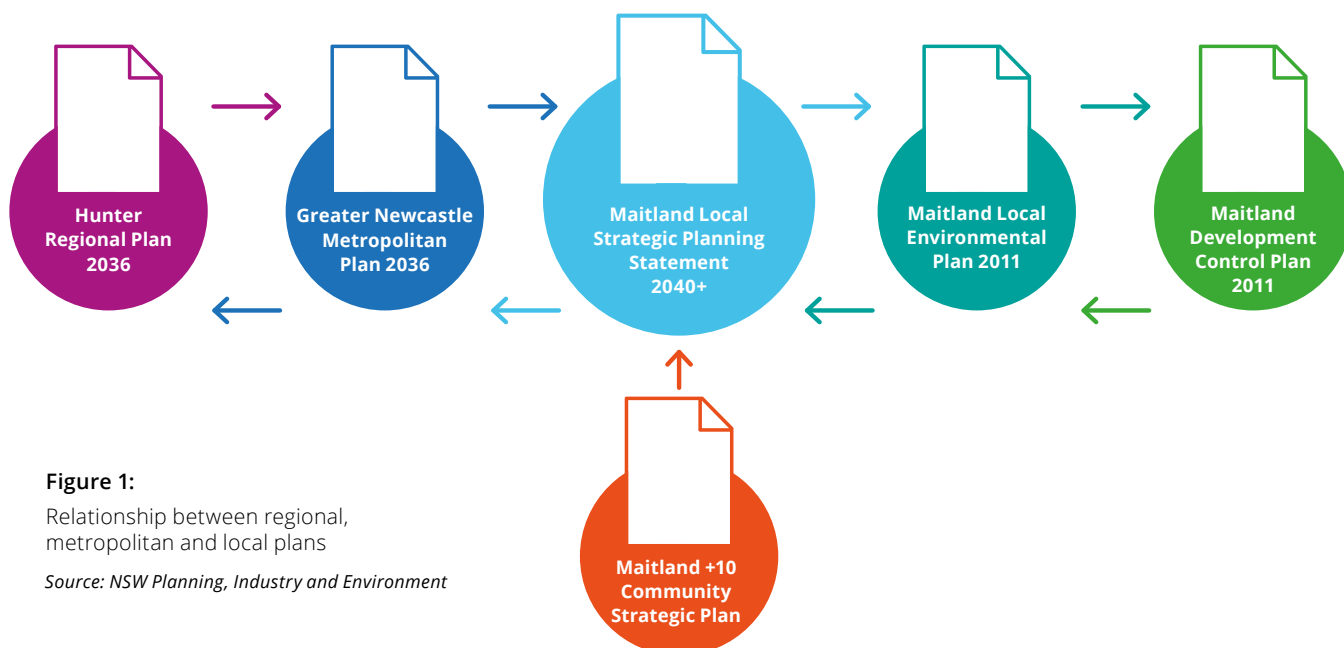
Hunter Regional Plan 2036

Greater Newcastle Metropolitan Plan 2036

Maitland Local Strategic Planning Statement 2040+

Maitland Local Environmental Plan 2011

Maitland Development Control Plan 2011

Maitland +10 Community Strategic Plan

**Figure 1:**

Relationship between regional, metropolitan and local plans

*Source: NSW Planning, Industry and Environment*